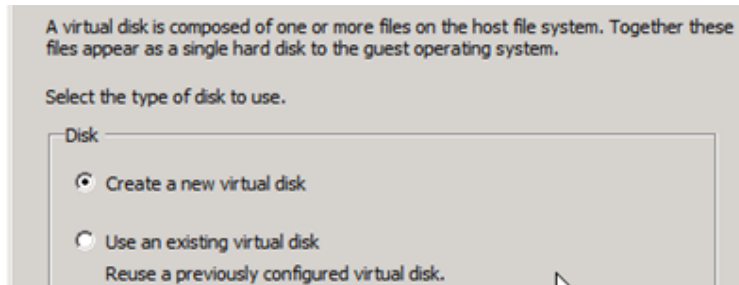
A virtual disk is composed of one or more files on the host file system. Together these files appear as a single hard disk to the guest operating system.

Select the type of disk to use.

Disk

Create a new virtual disk

Use an existing virtual disk
Reuse a previously configured virtual disk.